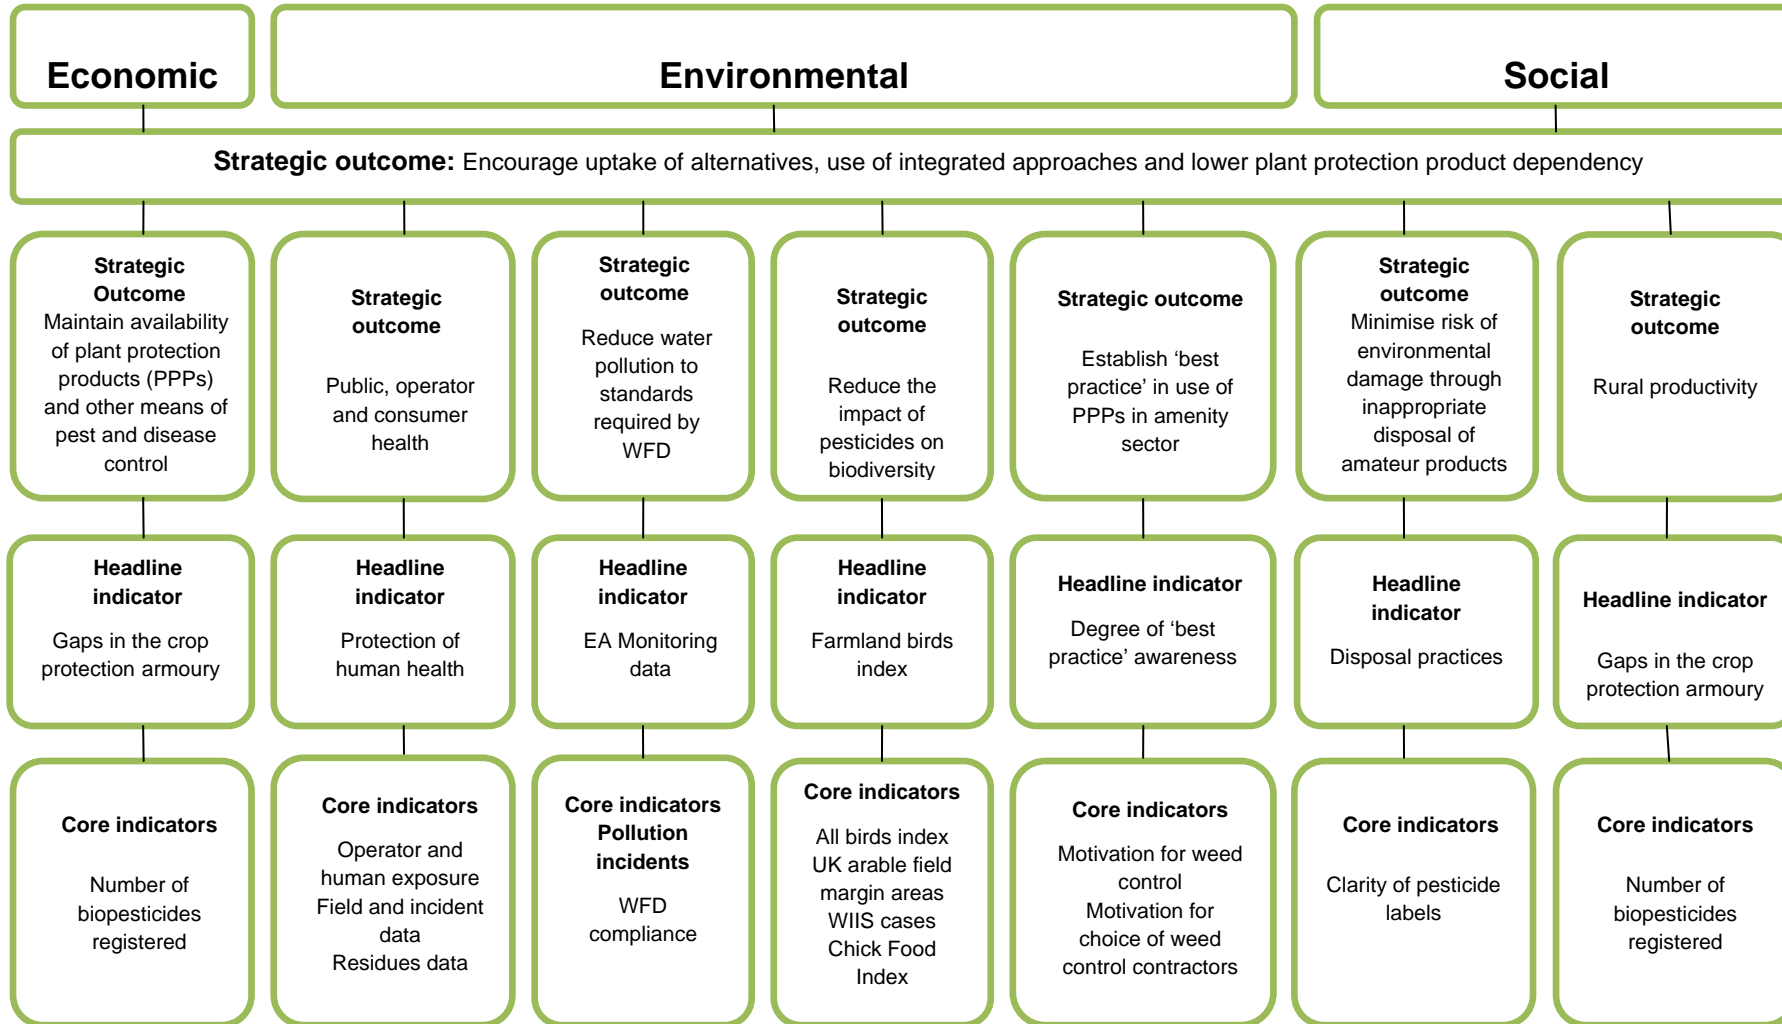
Economic

Environmental

Social

**Strategic outcome:** Encourage uptake of alternatives, use of integrated approaches and lower plant protection product dependency

**Strategic Outcome**
Maintain availability of plant protection products (PPPs) and other means of pest and disease control

**Strategic outcome**
Public, operator and consumer health

**Strategic outcome**
Reduce water pollution to standards required by WFD

**Strategic outcome**
Reduce the impact of pesticides on biodiversity

**Strategic outcome**
Establish ‘best practice’ in use of PPPs in amenity sector

**Strategic outcome**
Minimise risk of environmental damage through inappropriate disposal of amateur products

**Strategic outcome**
Rural productivity

**Headline indicator**
Gaps in the crop protection armoury

**Headline indicator**
Protection of human health

**Headline indicator**
EA Monitoring data

**Headline indicator**
Farmland birds index

**Headline indicator**
Degree of ‘best practice’ awareness

**Headline indicator**
Disposal practices

**Headline indicator**
Gaps in the crop protection armoury

**Core indicators**
Number of biopesticides registered

**Core indicators**
Operator and human exposure
Field and incident data
Residues data

**Core indicators**
**Pollution incidents**
WFD compliance

**Core indicators**
All birds index
UK arable field margin areas
WIIS cases
Chick Food Index

**Core indicators**
Motivation for weed control
Motivation for choice of weed control contractors

**Core indicators**
Clarity of pesticide labels

**Core indicators**
Number of biopesticides registered